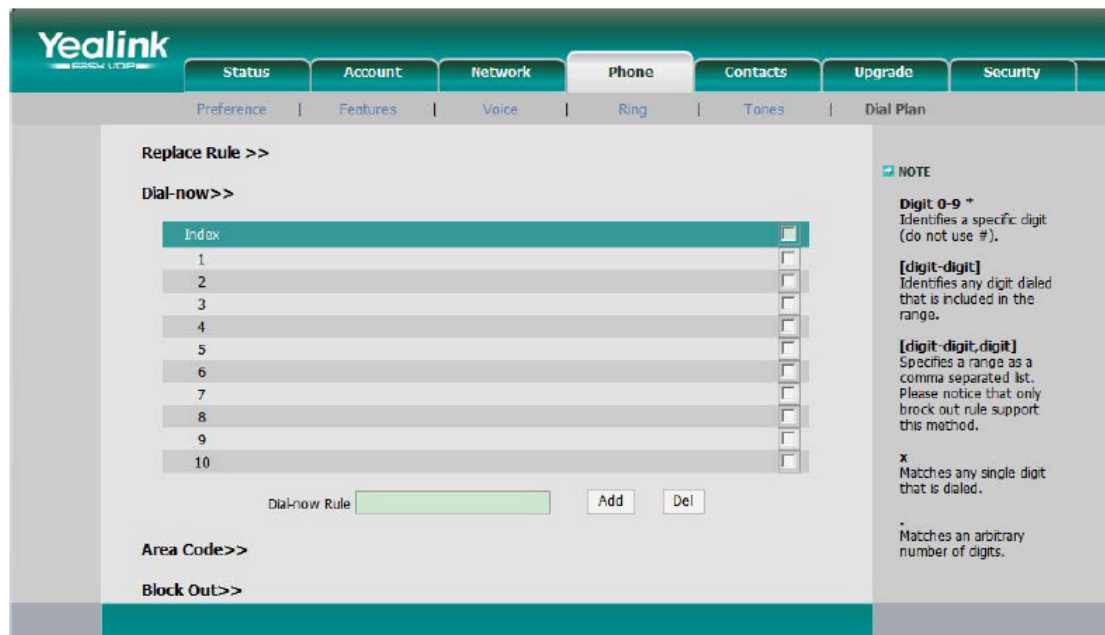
Yealink
EASY VOIP

Status | Account | Network | Phone | Contacts | Upgrade | Security

Preference | Features | Voice | Ring | Tones | Dial Plan

Replace Rule >>

Dial-now>>

| Index | |
|---|---|
| 1 | |
| 2 | |
| 3 | |
| 4 | |
| 5 | |
| 6 | |
| 7 | |
| 8 | |
| 9 | |
| 10 | |

Dial-now Rule Add Del

Area Code>>

Block Out>>

NOTE

Digit 0-9 *
Identifies a specific digit (do not use #).

[digit-digit]
Identifies any digit dialed that is included in the range.

[digit-digit,digit]
Specifies a range as a comma separated list. Please notice that only brock out rule support this method.

x
Matches any single digit that is dialed.

.
Matches an arbitrary number of digits.